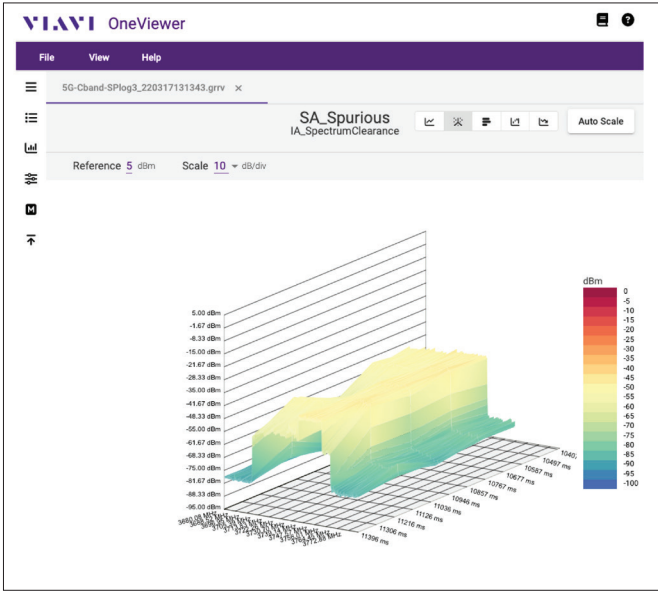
VIAVI OneViewer

File View Help

5G-Cband-SPlog3_220317131343.grrv ×

SA_Spurious
IA_SpectrumClearance

Auto Scale

Reference 5 dBm Scale 10 dB/div

5.00 dBm
-1.67 dBm
-8.33 dBm
-15.00 dBm
-21.67 dBm
-28.33 dBm
-35.00 dBm
-41.67 dBm
-48.33 dBm
-55.00 dBm
-61.67 dBm
-68.33 dBm
-75.00 dBm
-81.67 dBm
-88.33 dBm
-95.00 dBm

10407 ms
10497 ms
10587 ms
10677 ms
10767 ms
10857 ms
10946 ms
11036 ms
11126 ms
11216 ms
11306 ms
11396 ms

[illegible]

dBm
0
-5
-10
-15
-20
-25
-30
-35
-40
-45
-50
-55
-60
-65
-70
-75
-80
-85
-90
-95
-100